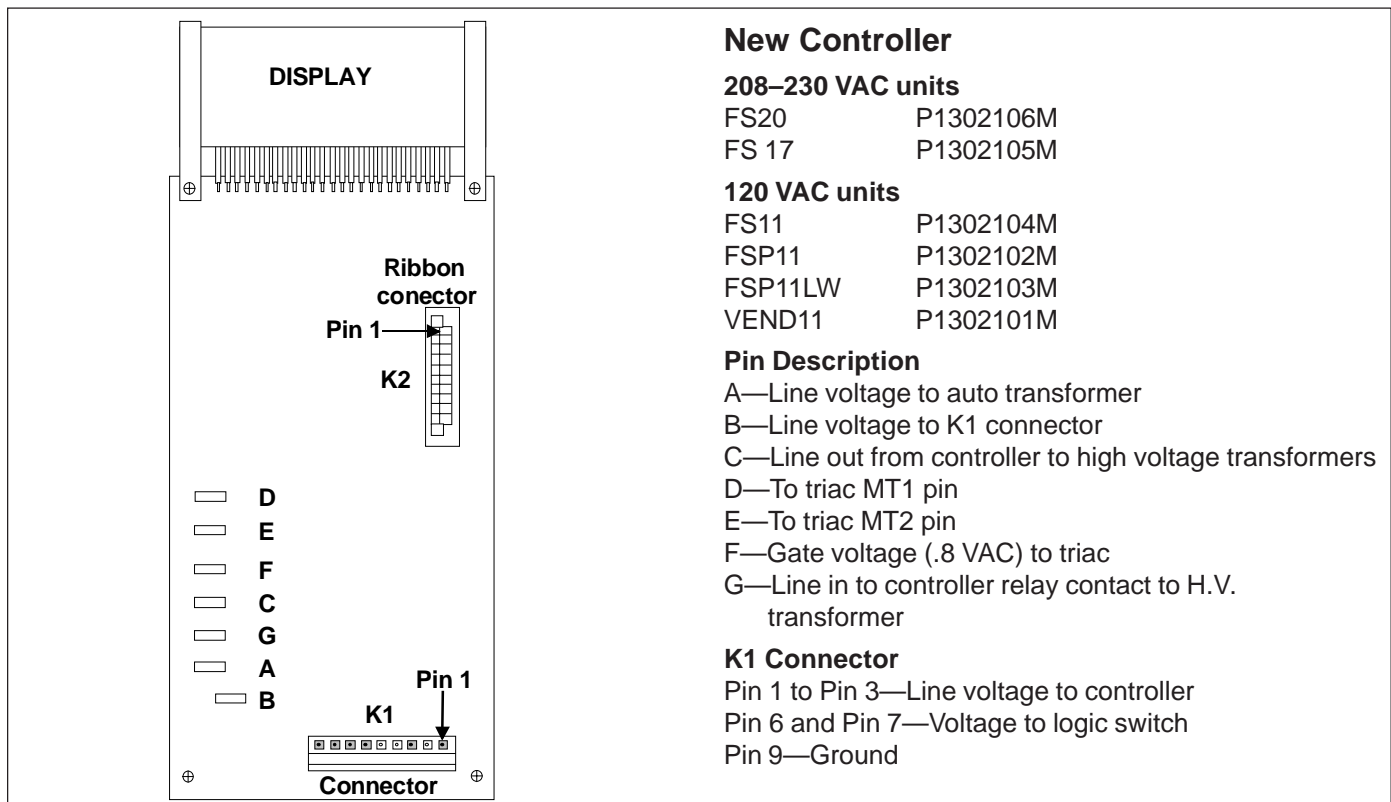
DISPLAY

Ribbon conector

Pin 1

K2

D
E
F
C
G
A
B

Pin 1

K1

Connector

New Controller

208–230 VAC units

| | |
|---|---|
| FS20 | P1302106M |
| FS 17 | P1302105M |

120 VAC units

| | |
|---|---|
| FS11 | P1302104M |
| FSP11 | P1302102M |
| FSP11LW | P1302103M |
| VEND11 | P1302101M |

Pin Description
A—Line voltage to auto transformer
B—Line voltage to K1 connector
C—Line out from controller to high voltage transformers
D—To triac MT1 pin
E—To triac MT2 pin
F—Gate voltage (.8 VAC) to triac
G—Line in to controller relay contact to H.V. transformer

K1 Connector
Pin 1 to Pin 3—Line voltage to controller
Pin 6 and Pin 7—Voltage to logic switch
Pin 9—Ground